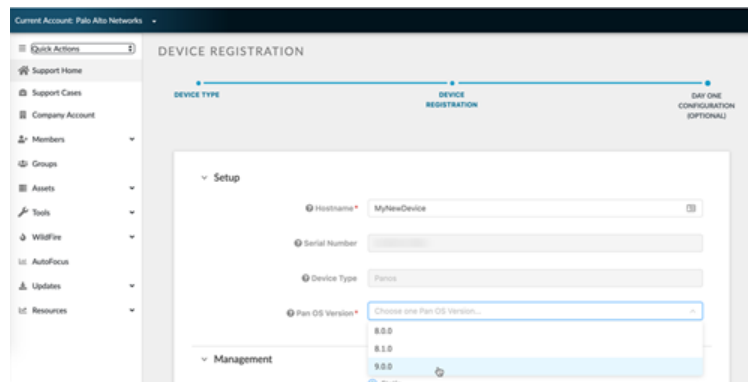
Current Account: Palo Alto Networks

Quick Actions

Support Home

Support Cases

Company Account

Members

Groups

Assets

Tools

WildFire

AutoFocus

Updates

Resources

DEVICE REGISTRATION

DEVICE TYPE

DEVICE REGISTRATION

DAY ONE CONFIGURATION (OPTIONAL)

Setup

Hostname*

MyNewDevice

Serial Number

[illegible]

Device Type

Panos

Pan OS Version*

Choose one Pan OS Version...

8.0.0

8.1.0

9.0.0

Management